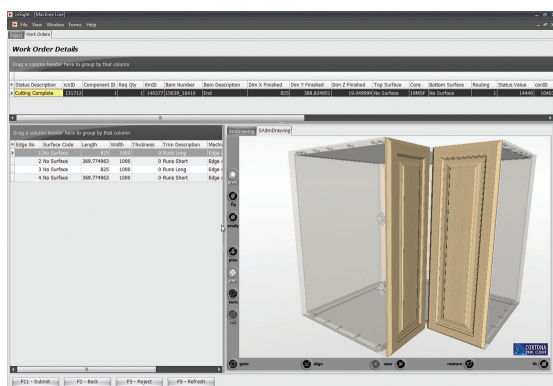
evSight - [Machine List]
File View Window Forms Help
Items Work Orders

Work Order Details

Drag a column header here to group by that column

| Status Description | ncID | Component ID | Req Qty | ItmID | Item Number | Item Description | Dim X Finished | Dim Y Finished | Dim Z Finished | Top Surface | Core | Bottom Surface | Routing | Status Value | corID |
|---|---|---|---|---|---|---|---|---|---|---|---|---|---|---|---|
| Cutting Complete | 131712 | 1 | 1 | 148377 | 15039_38410 | End | 825 | 369.824951 | 19.049999 | No Surface | 16MDF | No Surface | 1 | 14440 | 1040 |

Drag a column header here to group by that column

| Edge No | Surface Code | Length | Width | Thickness | Trim Description | Machi |
|---|---|---|---|---|---|---|
| 1 | No Surface | 825 | 1000 | 0 | Runs Long | Edge |
| 2 | No Surface | 369.774963 | 1000 | 0 | Runs Short | Edge |
| 3 | No Surface | 825 | 1000 | 0 | Runs Long | Edge |
| 4 | No Surface | 369.774963 | 1000 | 0 | Runs Short | Edge |

ItmDrawing SAltmDrawing

arm
fly
steady
pan
zoom
turn
roll
goto
align
view
restore
fit
CORTONA 3D VIEWER

F11 - Submit F2 - Back F3 - Reject F5 - Refresh